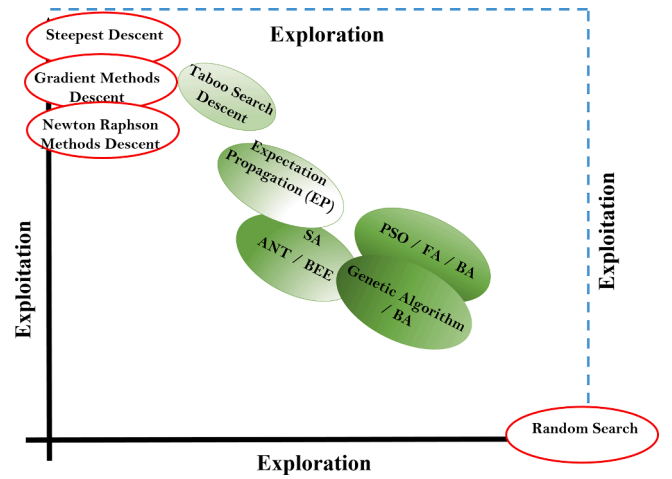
Steepest Descent

Exploration

Gradient Methods Descent

Taboo Search Descent

Newton Raphson Methods Descent

Expectation Propagation (EP)

Exploitation

Exploitation

SA ANT / BEE

PSO / FA / BA

Genetic Algorithm / BA

Random Search

Exploration